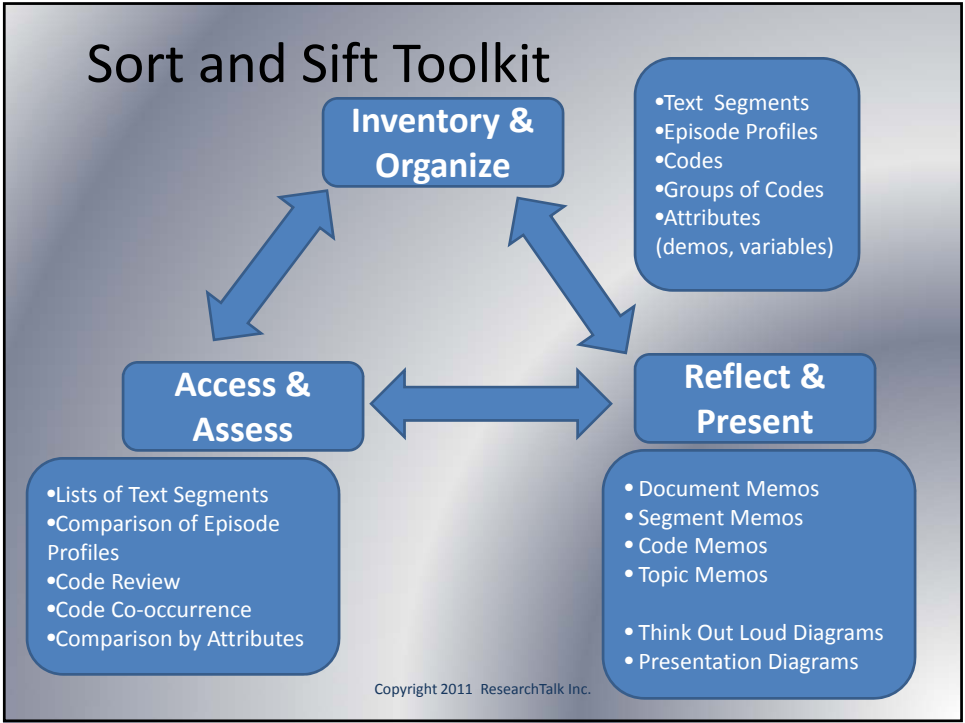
Sort and Sift Toolkit

Inventory & Organize

•Text Segments
•Episode Profiles
•Codes
•Groups of Codes
•Attributes (demos, variables)

Access & Assess

•Lists of Text Segments
•Comparison of Episode Profiles
•Code Review
•Code Co-occurrence
•Comparison by Attributes

Reflect & Present

• Document Memos
• Segment Memos
• Code Memos
• Topic Memos

• Think Out Loud Diagrams
• Presentation Diagrams

Copyright 2011 ResearchTalk Inc.